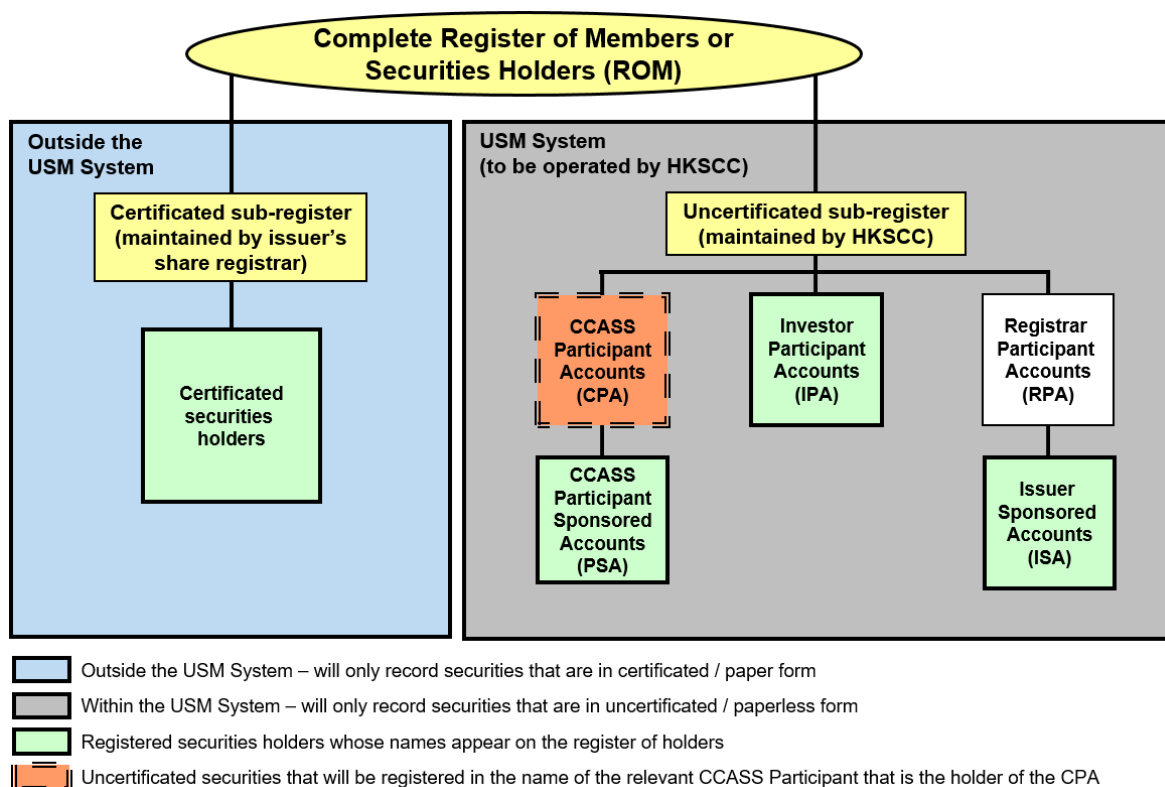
Complete Register of Members or Securities Holders (ROM)

Outside the USM System

Certificated sub-register (maintained by issuer's share registrar)

Certificated securities holders

USM System (to be operated by HKSCC)

Uncertificated sub-register (maintained by HKSCC)

CCASS Participant Accounts (CPA)

Investor Participant Accounts (IPA)

Registrar Participant Accounts (RPA)

CCASS Participant Sponsored Accounts (PSA)

Issuer Sponsored Accounts (ISA)

Outside the USM System – will only record securities that are in certificated / paper form

Within the USM System – will only record securities that are in uncertificated / paperless form

Registered securities holders whose names appear on the register of holders

Uncertificated securities that will be registered in the name of the relevant CCASS Participant that is the holder of the CPA